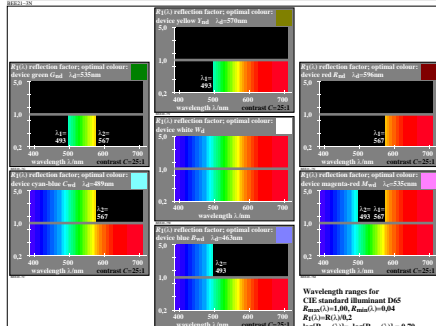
BEE21-3N

$R_T(\lambda)$ reflection factor; optimal colour: device yellow $Y_{md}$ $\lambda_d$=570nm

5,0

1,0

$\lambda_i$= 493

0,2

400 500 600 700

wavelength $\lambda$/nm contrast $C$>25:1

$R_T(\lambda)$ reflection factor; optimal colour: device green $G_{md}$ $\lambda_d$=535nm

5,0

1,0

$\lambda_i$= 493

$\lambda_i$= 567

0,2

400 500 600 700

wavelength $\lambda$/nm contrast $C$>25:1

$R_T(\lambda)$ reflection factor; optimal colour: device red $R_{md}$ $\lambda_d$=596nm

5,0

1,0

$\lambda_i$= 567

0,2

400 500 600 700

wavelength $\lambda$/nm contrast $C$>25:1

$R_T(\lambda)$ reflection factor; optimal colour: device white $W_d$

5,0

1,0

0,2

400 500 600 700

wavelength $\lambda$/nm contrast $C$>25:1

$R_T(\lambda)$ reflection factor; optimal colour: device cyan-blue $C_{md}$ $\lambda_d$=489nm

5,0

1,0

$\lambda_i$= 567

0,2

400 500 600 700

wavelength $\lambda$/nm contrast $C$>25:1

$R_T(\lambda)$ reflection factor; optimal colour: device magenta-red $M_{md}$ $\lambda_d$=535cnm

5,0

1,0

$\lambda_i$= 493 567

0,2

400 500 600 700

wavelength $\lambda$/nm contrast $C$>25:1

$R_T(\lambda)$ reflection factor; optimal colour: device blue $B_{md}$ $\lambda_d$=464nm

5,0

1,0

$\lambda_i$= 493

0,2

400 500 600 700

wavelength $\lambda$/nm contrast $C$>25:1

Wavelength ranges for CIE standard illuminant D65

$R_{max}(\lambda)$=1,00, $R_{min}(\lambda)$=0,04

$R_T(\lambda)$=R($\lambda$)/0,2

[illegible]